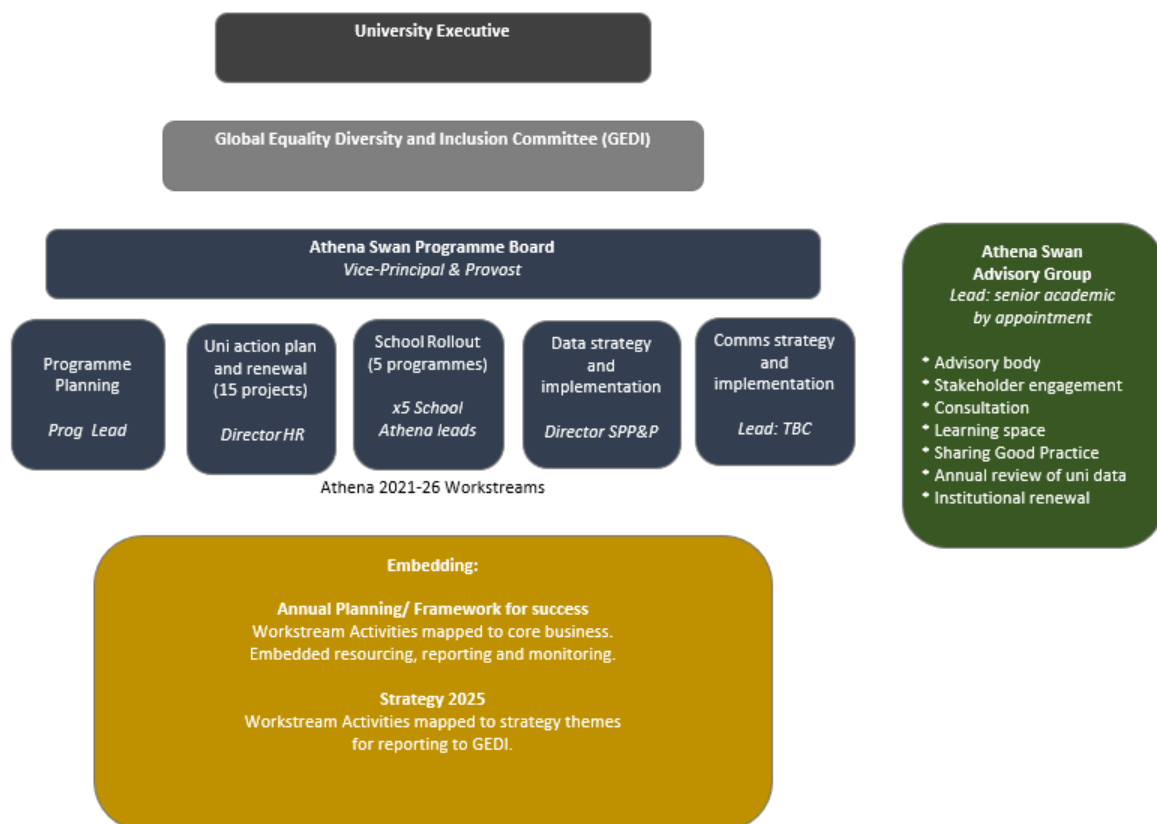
University Executive

Global Equality Diversity and Inclusion Committee (GEDI)

Athena Swan Programme Board
*Vice-Principal & Provost*

Programme Planning

*Prog Lead*

Uni action plan and renewal (15 projects)

*Director HR*

School Rollout (5 programmes)

*x5 School Athena leads*

Data strategy and implementation

*Director SPP&P*

Comms strategy and implementation

*Lead: TBC*

Athena 2021-26 Workstreams

Athena Swan Advisory Group
*Lead: senior academic by appointment*

- Advisory body
- Stakeholder engagement
- Consultation
- Learning space
- Sharing Good Practice
- Annual review of uni data
- Institutional renewal

Embedding:

Annual Planning/ Framework for success
Workstream Activities mapped to core business.
Embedded resourcing, reporting and monitoring.

Strategy 2025
Workstream Activities mapped to strategy themes for reporting to GEDI.